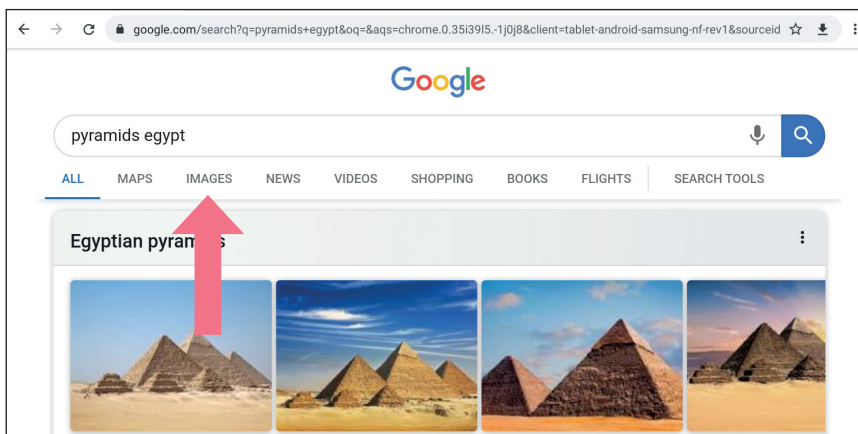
google.com/search?q=pyramids+egypt&oq=&aqs=chrome.0.35i39l5.-1j0j8&client=tablet-android-samsung-nf-rev1&sourceid

Google

pyramids egypt

ALL MAPS IMAGES NEWS VIDEOS SHOPPING BOOKS FLIGHTS SEARCH TOOLS

Egyptian pyram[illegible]s